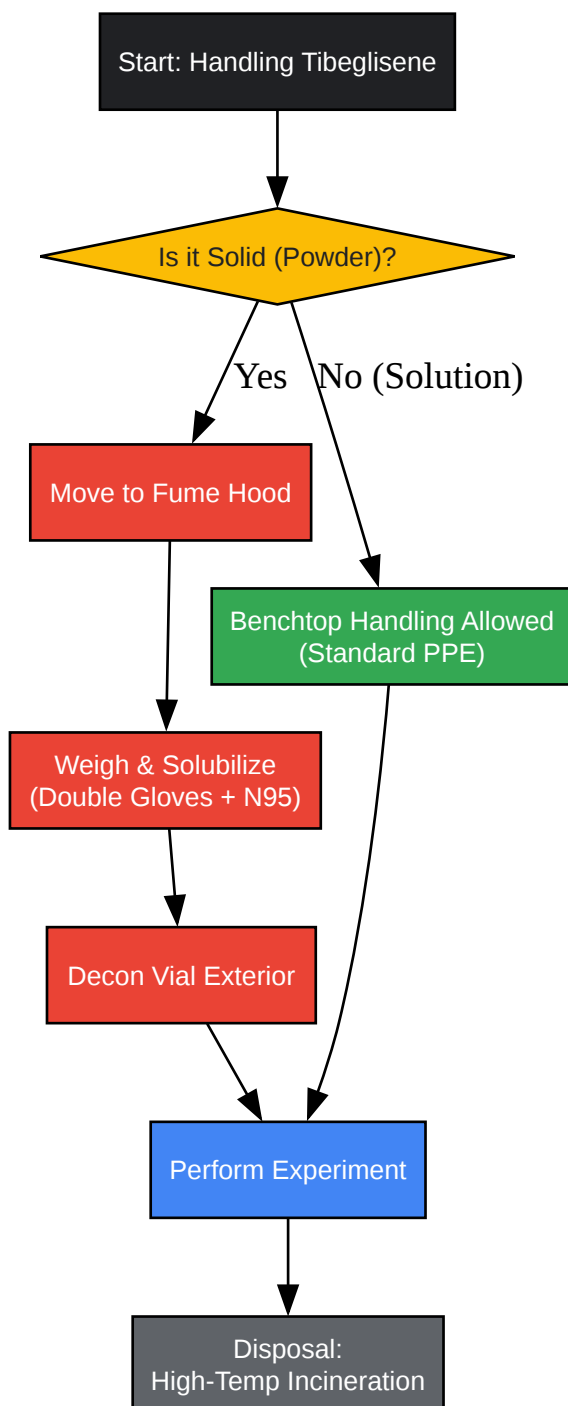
Start: Handling Tibeglisene

Is it Solid (Powder)?

Yes

No (Solution)

Move to Fume Hood

Benchtop Handling Allowed (Standard PPE)

Weigh & Solubilize (Double Gloves + N95)

Decon Vial Exterior

Perform Experiment

Disposal: High-Temp Incineration